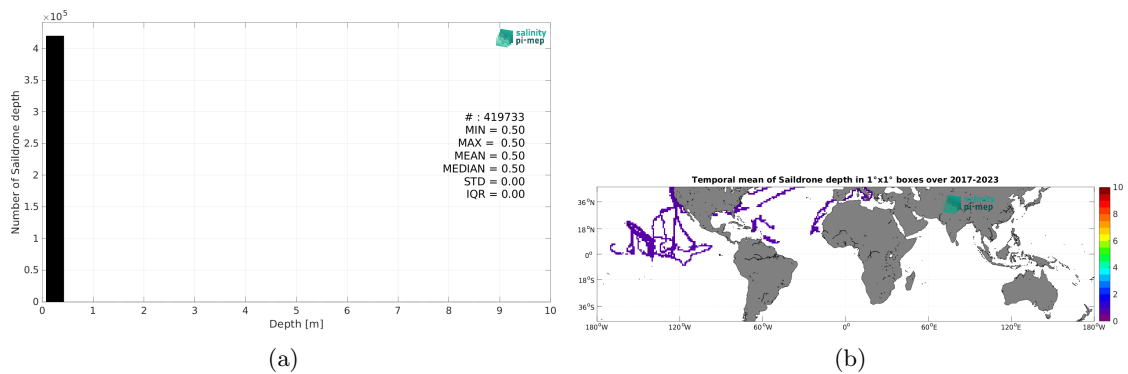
$\times 10^5$

salinity pi-mep

Number of Saildrone depth

4
3.5
3
2.5
2
1.5
1
0.5
0

# : 419733
MIN = 0.50
MAX = 0.50
MEAN = 0.50
MEDIAN = 0.50
STD = 0.00
IQR = 0.00

0 1 2 3 4 5 6 7 8 9 10

Depth [m]

(a)

Temporal mean of Saildrone depth in 1°x1° boxes over 2017-2023

36°N
18°N
0°
18°S
36°S

180°W 120°W 60°W 0° 60°E 120°E 180°W

pi-mep

10
8
6
4
2
0

(b)